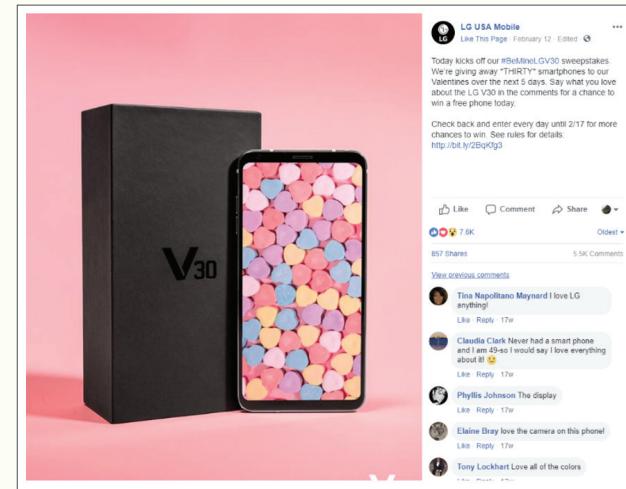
V30

LG USA Mobile
Like This Page · February 12 · Edited ·

Today kicks off our #BeMineLGV30 sweepstakes. We're giving away "THIRTY" smartphones to our Valentines over the next 5 days. Say what you love about the LG V30 in the comments for a chance to win a free phone today.

Check back and enter every day until 2/17 for more chances to win. See rules for details: http://bit.ly/2BqKfg3

Like Comment Share

7.6K Oldest

857 Shares 5.5K Comments

View previous comments

Tina Napolitano Maynard I love LG anything!
Like · Reply · 17w

Claudia Clark Never had a smart phone and I am 49-so I would say I love everything about it! 😉
Like · Reply · 17w

Phyllis Johnson The display
Like · Reply · 17w

Elaine Bray love the camera on this phone!
Like · Reply · 17w

Tony Lockhart Love all of the colors
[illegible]